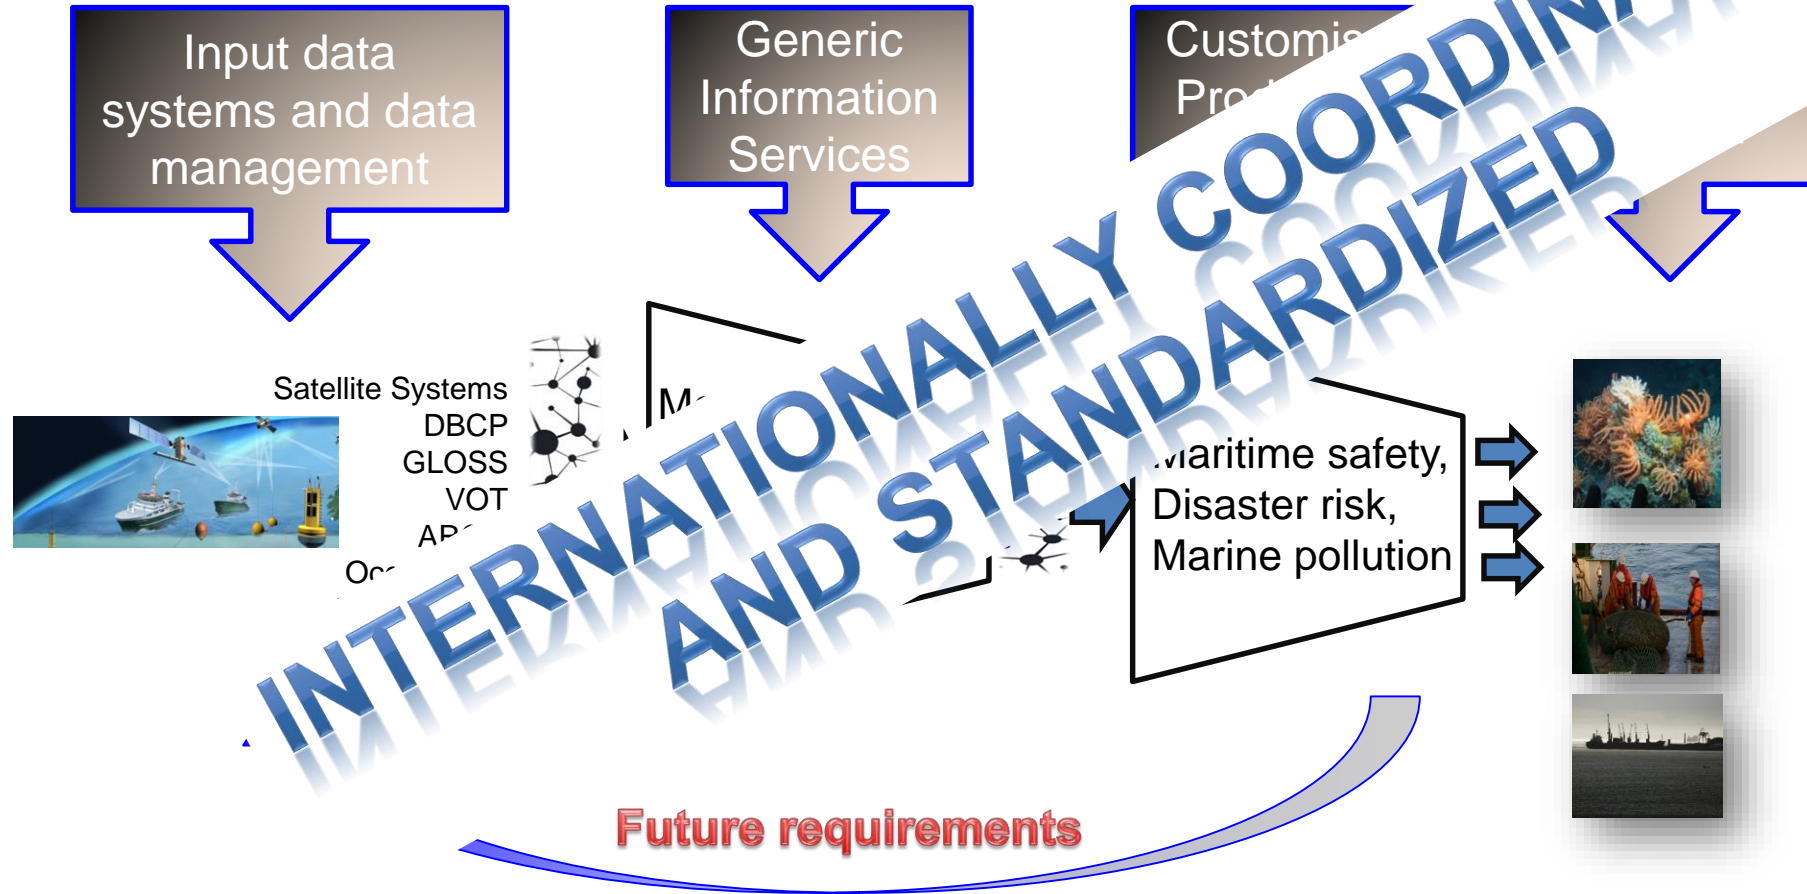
Input data systems and data management

Generic Information Services

Customis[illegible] Pro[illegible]

INTERNATIONALLY COORDINA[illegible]
AND STANDARDIZED

Satellite Systems
DBCP
GLOSS
VOT
AR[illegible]
Oc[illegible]

M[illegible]

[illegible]aritime safety,
Disaster risk,
Marine pollution

Future requirements